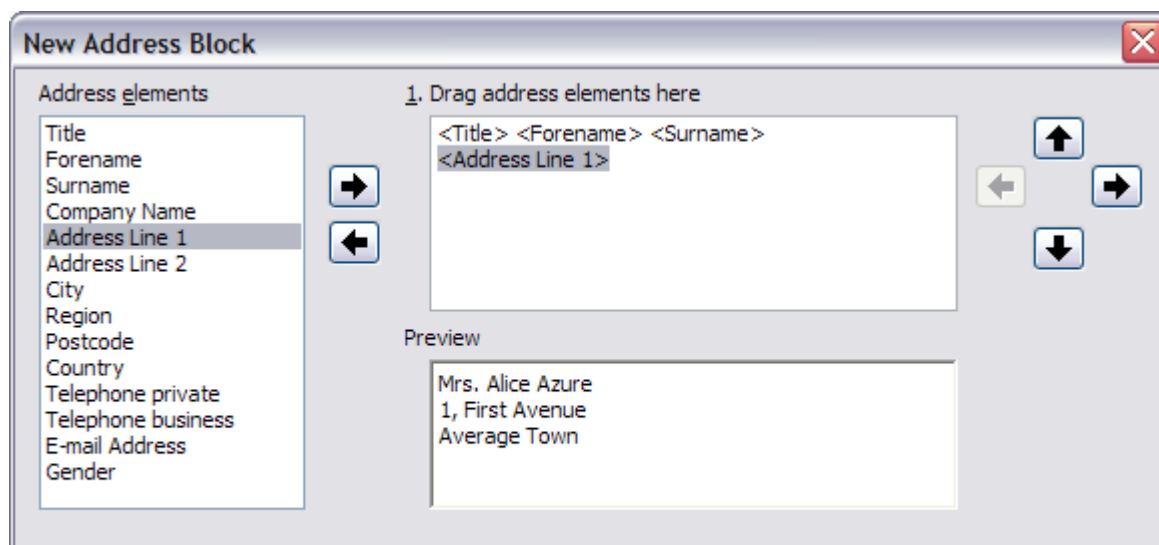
New Address Block

Address elements

Title
Forename
Surname
Company Name
Address Line 1
Address Line 2
City
Region
Postcode
Country
Telephone private
Telephone business
E-mail Address
Gender

1. Drag address elements here

<Title> <Forename> <Surname>
<Address Line 1>

Preview

Mrs. Alice Azure
1, First Avenue
Average Town